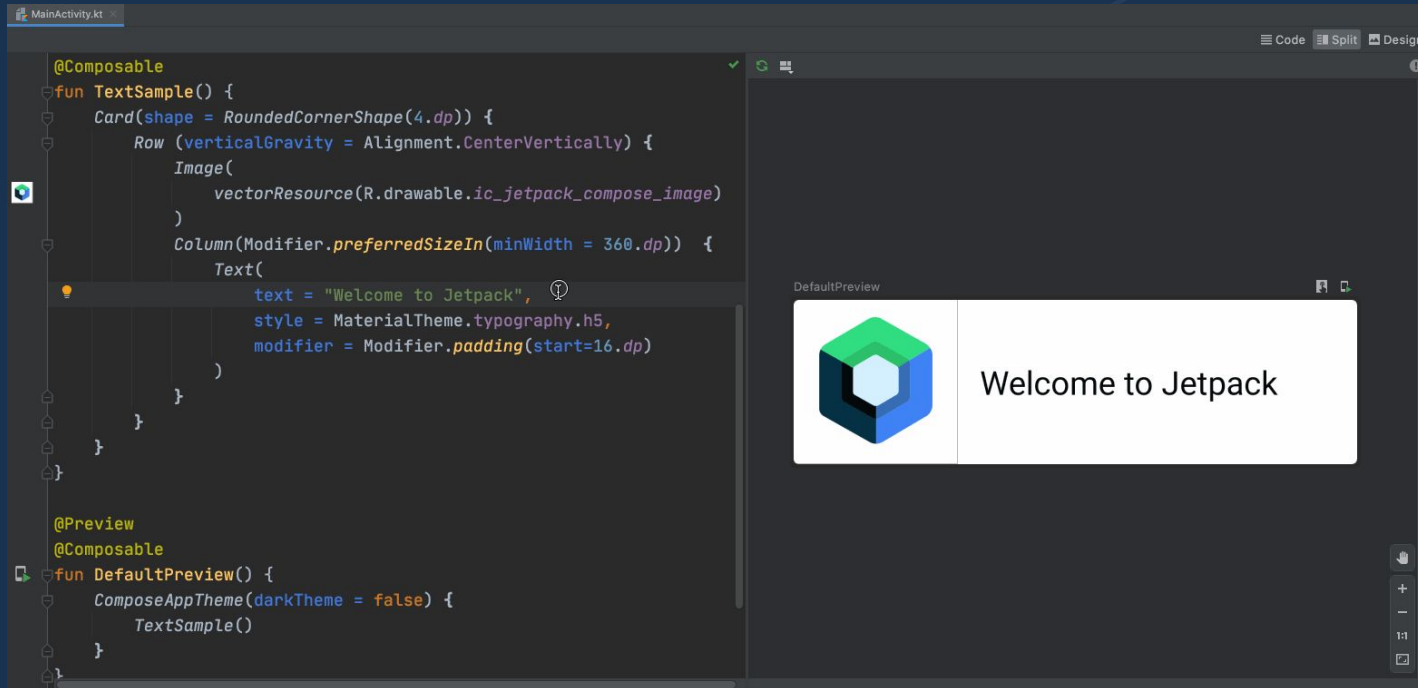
MainActivity.kt

Code Split Desig

@Composable
fun TextSample() {
    Card(shape = RoundedCornerShape(4.dp)) {
        Row (verticalGravity = Alignment.CenterVertically) {
            Image(
                vectorResource(R.drawable.ic_jetpack_compose_image)
            )
            Column(Modifier.preferredSizeIn(minWidth = 360.dp)) {
                Text(
                    text = "Welcome to Jetpack",
                    style = MaterialTheme.typography.h5,
                    modifier = Modifier.padding(start=16.dp)
                )
            }
        }
    }
}

@Preview
@Composable
fun DefaultPreview() {
    ComposeAppTheme(darkTheme = false) {
        TextSample()
    }
}

DefaultPreview

Welcome to Jetpack

1:1